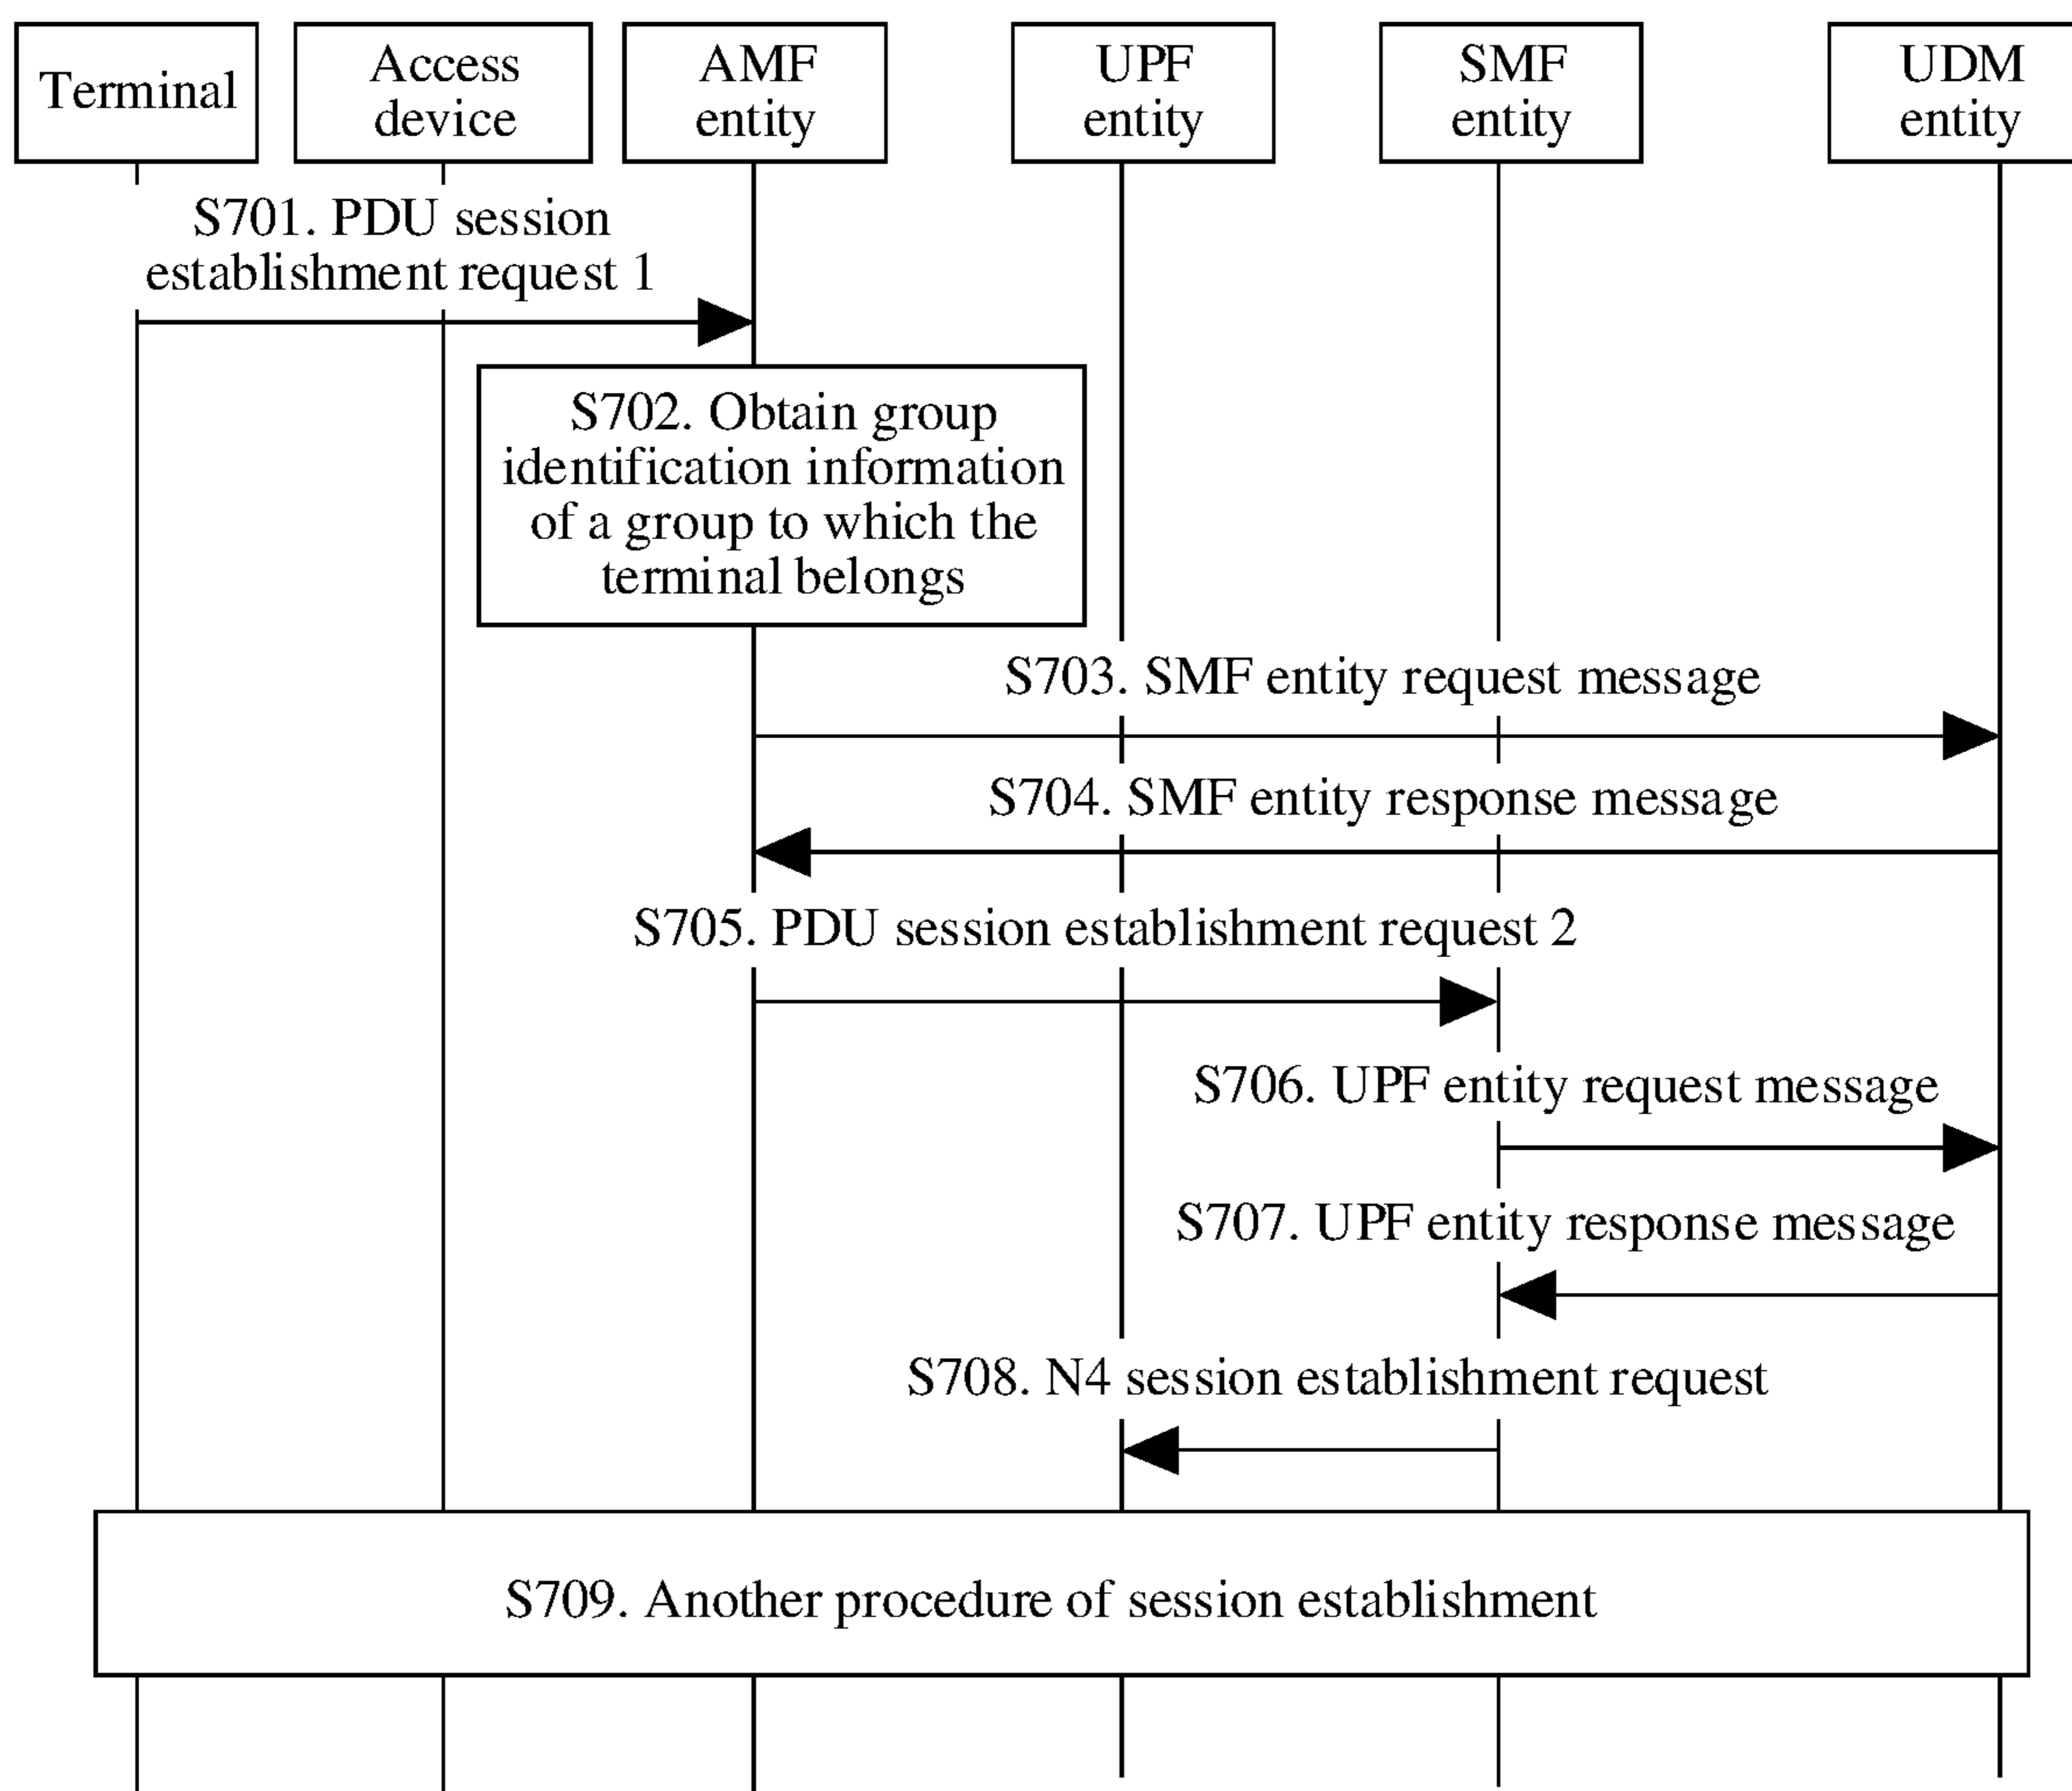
Terminal

Access device

AMF entity

UPF entity

SMF entity

UDM entity

S701. PDU session establishment request 1

S702. Obtain group identification information of a group to which the terminal belongs

S703. SMF entity request message

S704. SMF entity response message

S705. PDU session establishment request 2

S706. UPF entity request message

S707. UPF entity response message

S708. N4 session establishment request

S709. Another procedure of session establishment